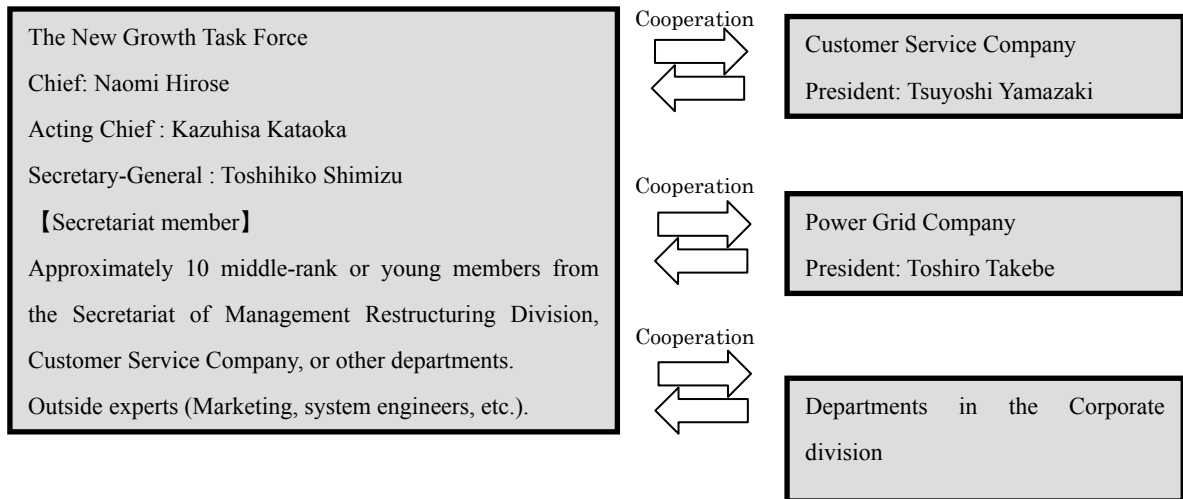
The New Growth Task Force

Chief: Naomi Hirose

Acting Chief : Kazuhisa Kataoka

Secretary-General : Toshihiko Shimizu

【Secretariat member】

Approximately 10 middle-rank or young members from the Secretariat of Management Restructuring Division, Customer Service Company, or other departments.

Outside experts (Marketing, system engineers, etc.).

Cooperation

Customer Service Company

President: Tsuyoshi Yamazaki

Cooperation

Power Grid Company

President: Toshiro Takebe

Cooperation

Departments in the Corporate division